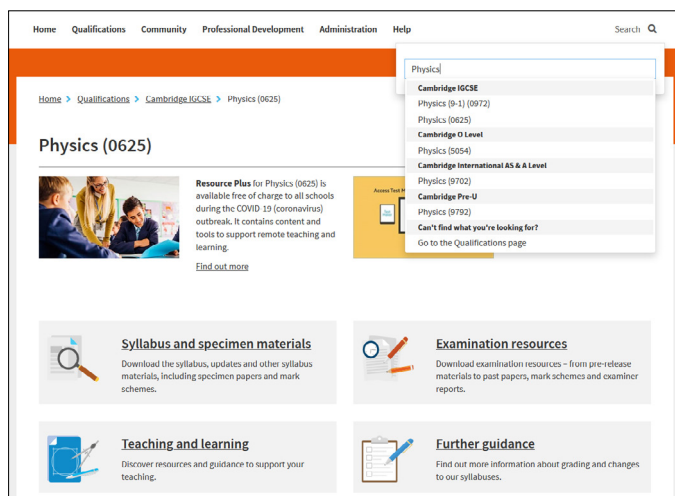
Home Qualifications Community Professional Development Administration Help Search

Physics

Cambridge IGCSE
Physics (9-1) (0972)
Physics (0625)
Cambridge O Level
Physics (5054)
Cambridge International AS & A Level
Physics (9702)
Cambridge Pre-U
Physics (9792)
Can't find what you're looking for?
Go to the Qualifications page

Home > Qualifications > Cambridge IGCSE > Physics (0625)

Physics (0625)

**Resource Plus** for Physics (0625) is available free of charge to all schools during the COVID 19 (coronavirus) outbreak. It contains content and tools to support remote teaching and learning.

Find out more

Access Test M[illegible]

Syllabus and specimen materials
Download the syllabus, updates and other syllabus materials, including specimen papers and mark schemes.

Examination resources
Download examination resources – from pre-release materials to past papers, mark schemes and examiner reports.

Teaching and learning
Discover resources and guidance to support your teaching.

Further guidance
Find out more information about grading and changes to our syllabuses.